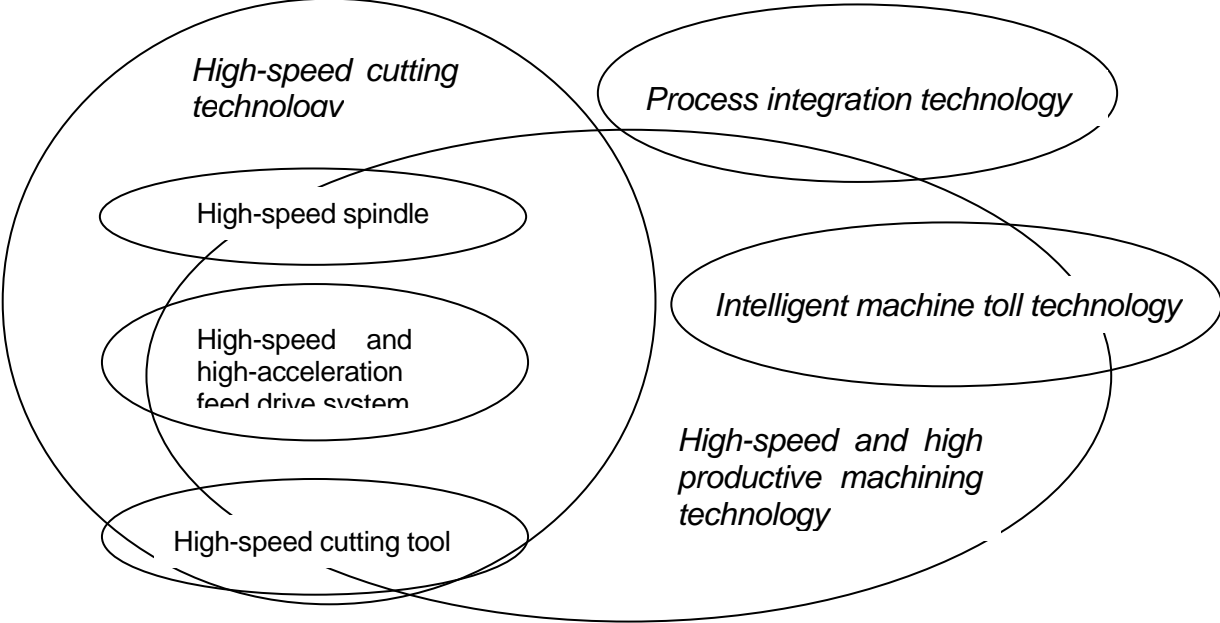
High-speed cutting technology

Process integration technology

High-speed spindle

Intelligent machine toll technology

High-speed and high-acceleration feed drive system

High-speed and high productive machining technology

High-speed cutting tool